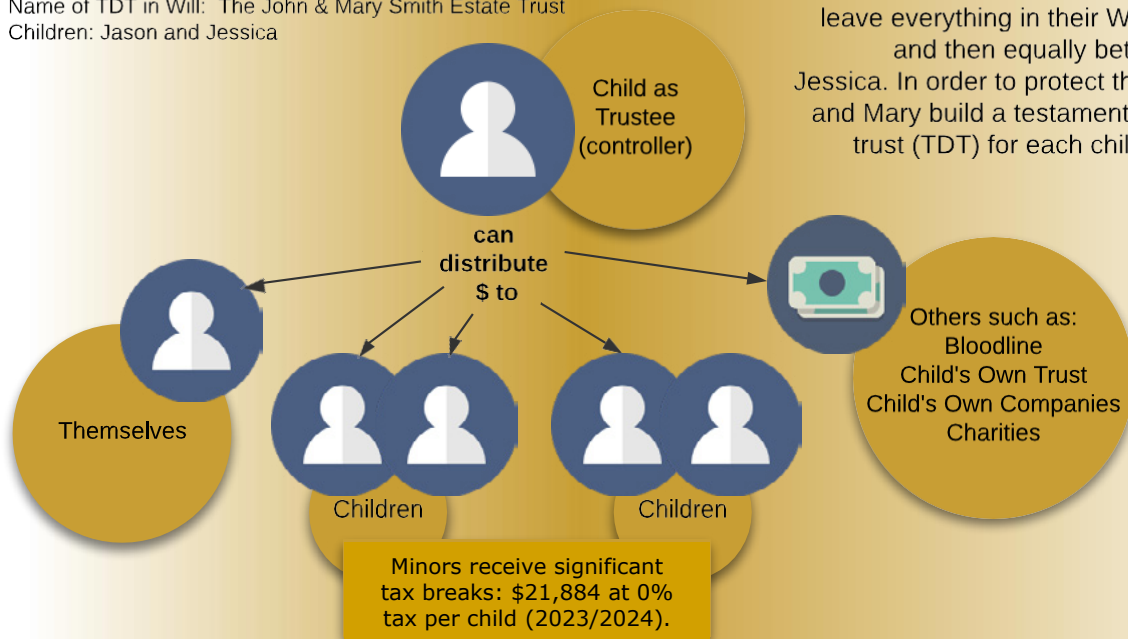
Name of TDT in Will: The John & Mary Smith Estate Trust
Children: Jason and Jessica

leave everything in their W
and then equally bet
Jessica. In order to protect th
and Mary build a testament
trust (TDT) for each chil

Child as Trustee (controller)

can distribute $ to

Themselves

Children

Children

Others such as:
Bloodline
Child's Own Trust
Child's Own Companies
Charities

Minors receive significant tax breaks: $21,884 at 0% tax per child (2023/2024).